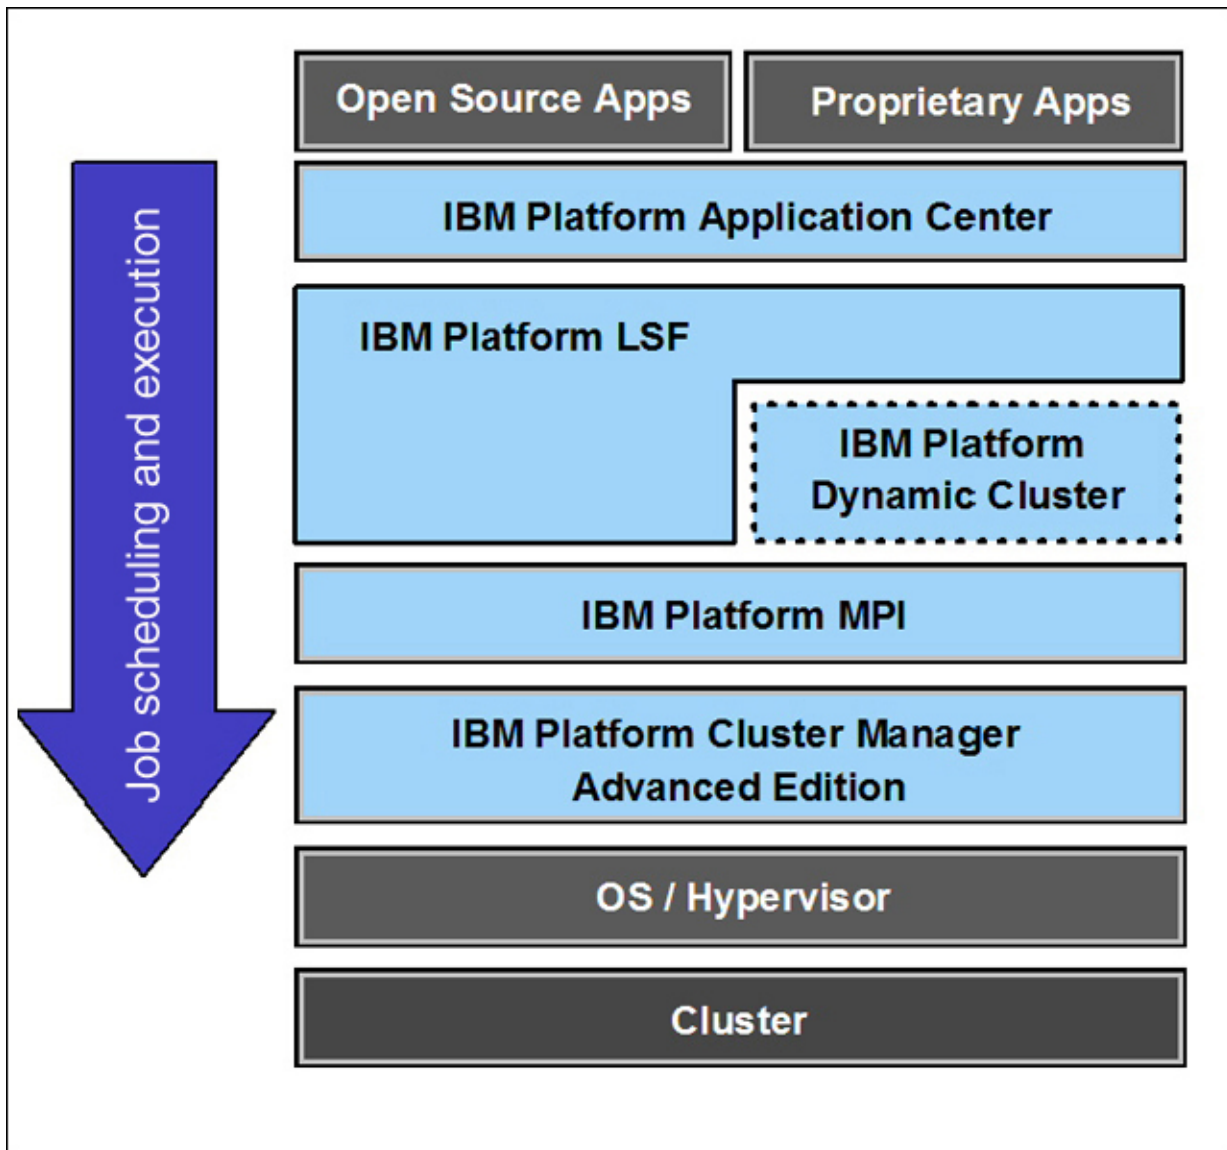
Job scheduling and execution

Open Source Apps

Proprietary Apps

IBM Platform Application Center

IBM Platform LSF

IBM Platform Dynamic Cluster

IBM Platform MPI

IBM Platform Cluster Manager Advanced Edition

OS / Hypervisor

Cluster